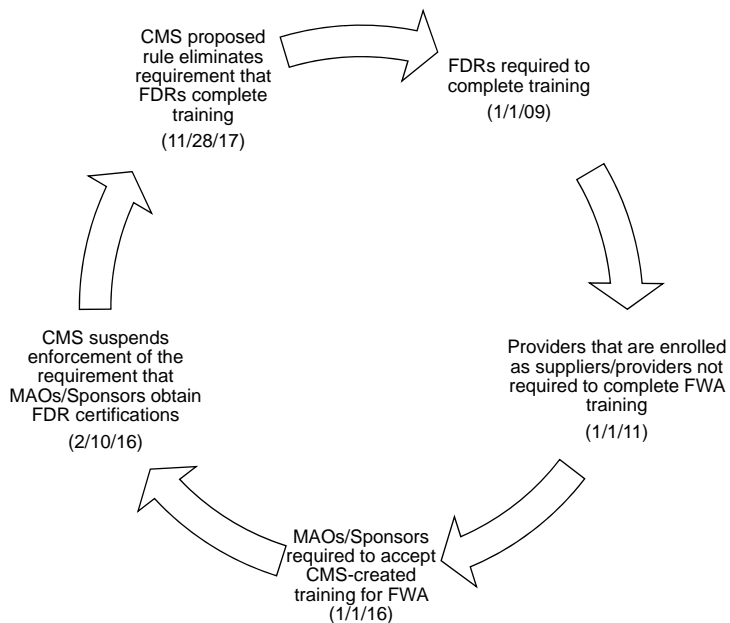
CMS proposed rule eliminates requirement that FDRs complete training

(11/28/17)

FDRs required to complete training

(1/1/09)

Providers that are enrolled as suppliers/providers not required to complete FWA training

(1/1/11)

MAOs/Sponsors required to accept CMS-created training for FWA

(1/1/16)

CMS suspends enforcement of the requirement that MAOs/Sponsors obtain FDR certifications

(2/10/16)